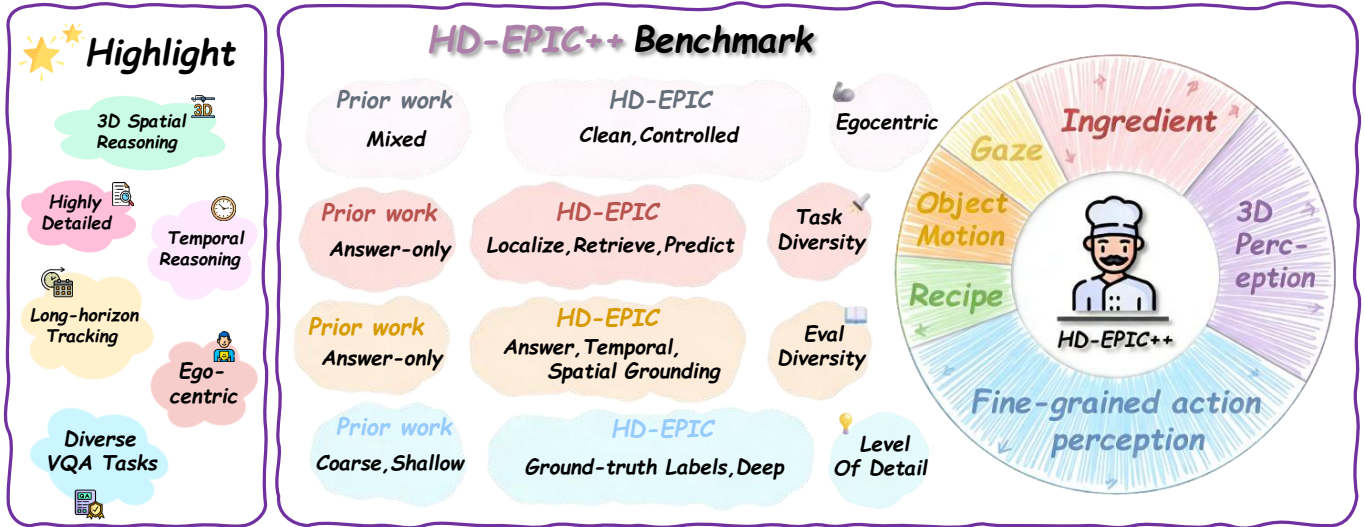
Highlight

3D Spatial Reasoning

Highly Detailed

Temporal Reasoning

Long-horizon Tracking

Ego-centric

Diverse VQA Tasks

HD-EPIC++ Benchmark

| | | |
|---|---|---|
| Prior work Mixed | HD-EPIC Clean,Controlled | Egocentric |
| Prior work Answer-only | HD-EPIC Localize,Retrieve,Predict | Task Diversity |
| Prior work Answer-only | HD-EPIC Answer,Temporal, Spatial Grounding | Eval Diversity |
| Prior work Coarse,Shallow | HD-EPIC Ground-truth Labels,Deep | Level Of Detail |

Ingredient

Gaze

3D Perc-eption

Object Motion

Recipe

HD-EPIC++

Fine-grained action perception